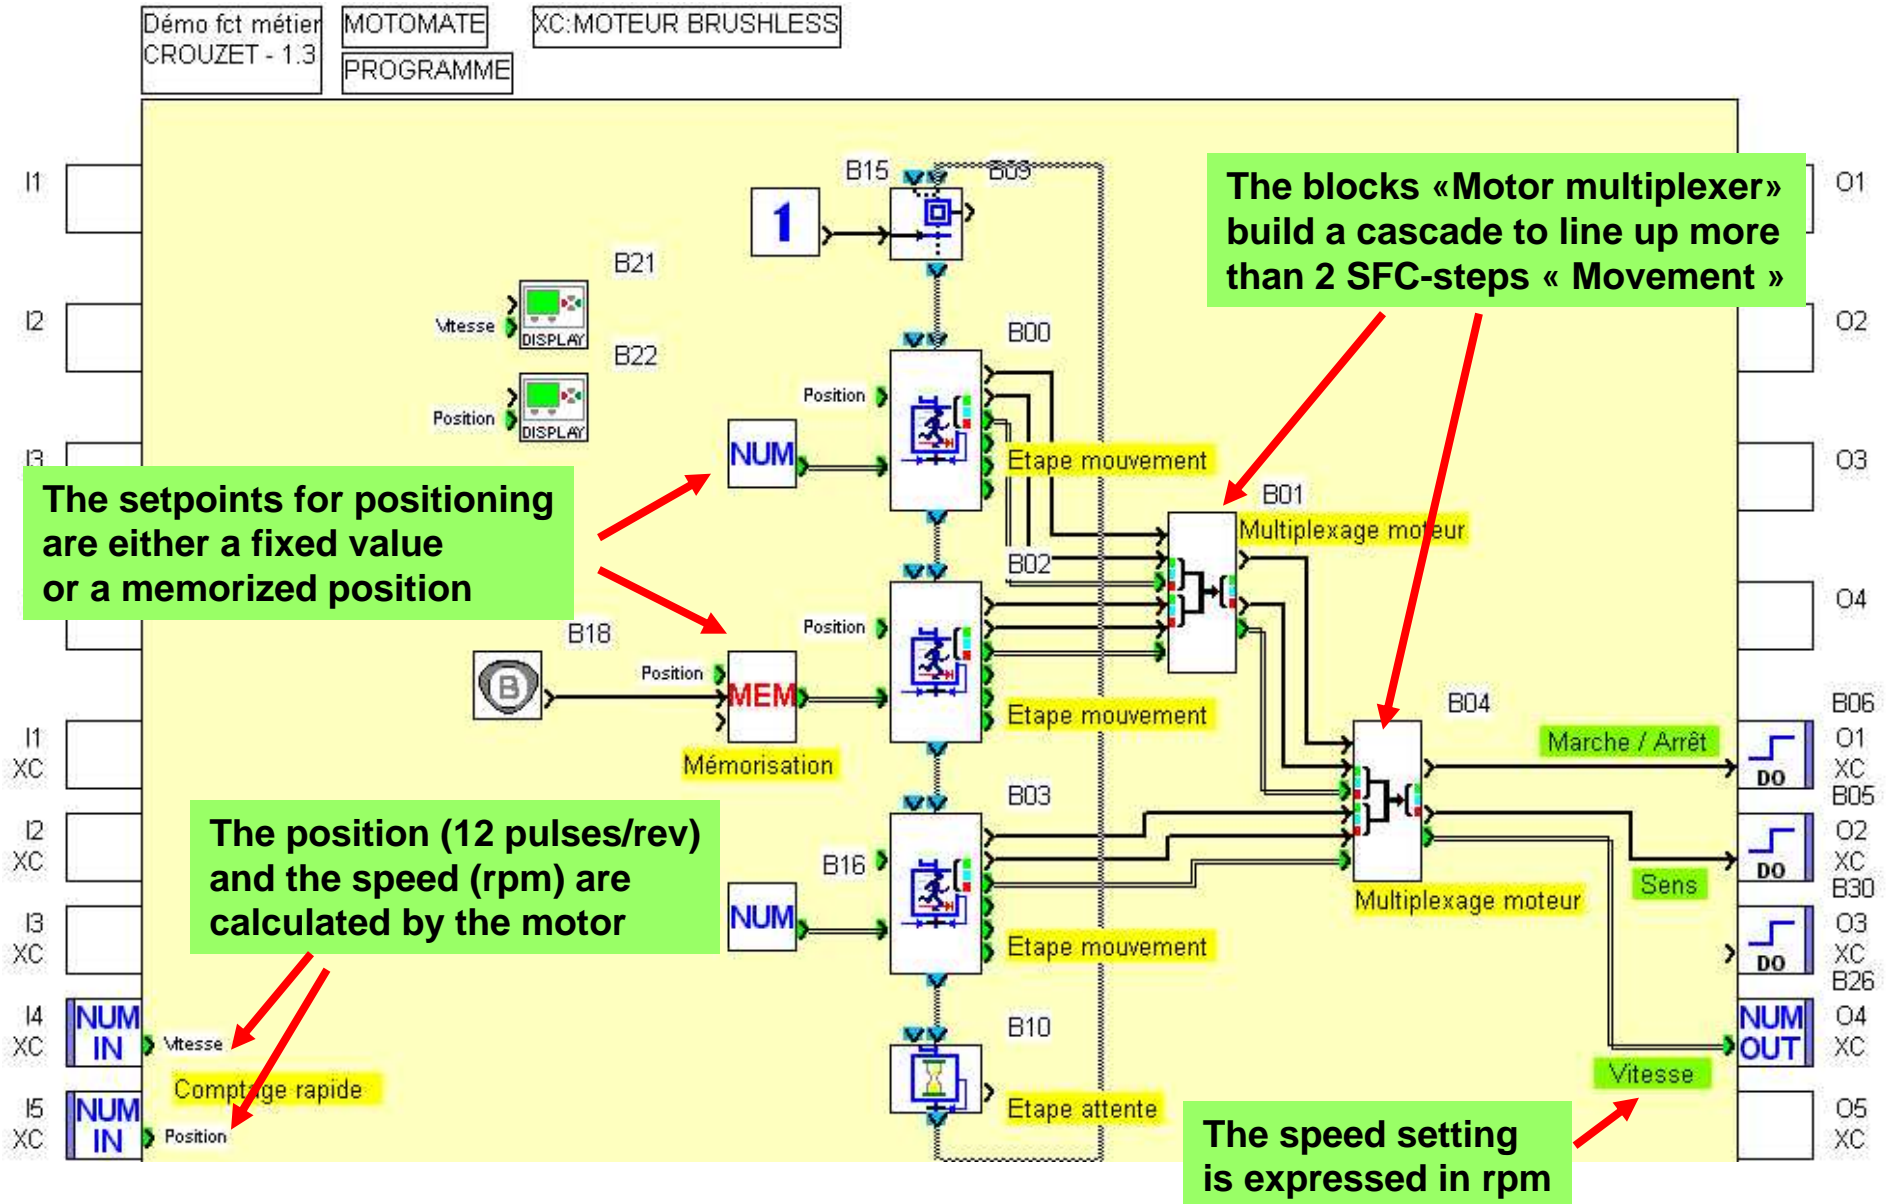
Démo fct métier CROUZET - 1.3

MOTOMATE

PROGRAMME

XC:MOTEUR BRUSHLESS

The blocks «Motor multiplexer» build a cascade to line up more than 2 SFC-steps « Movement »

The setpoints for positioning are either a fixed value or a memorized position

The position (12 pulses/rev) and the speed (rpm) are calculated by the motor

The speed setting is expressed in rpm

I1

I2

I3

I1
XC

I2
XC

I3
XC

I4
XC

I5
XC

NUM
IN

NUM
IN

Vitesse

Position

Comptage rapide

B21

Vitesse

DISPLAY

B22

Position

DISPLAY

B18

Position

MEM

Mémorisation

NUM

NUM

B15

B09

1

B00

Position

Etape mouvement

B02

Position

Etape mouvement

B03

B16

Etape mouvement

B10

Etape attente

B01

Multiplexage moteur

B04

Multiplexage moteur

Marche / Arrêt

Sens

Vitesse

O1

O2

O3

O4

B06
O1
XC

DO

B05
O2
XC

DO

B30
O3
XC

DO

B26
O4
XC

NUM
OUT

O5
XC